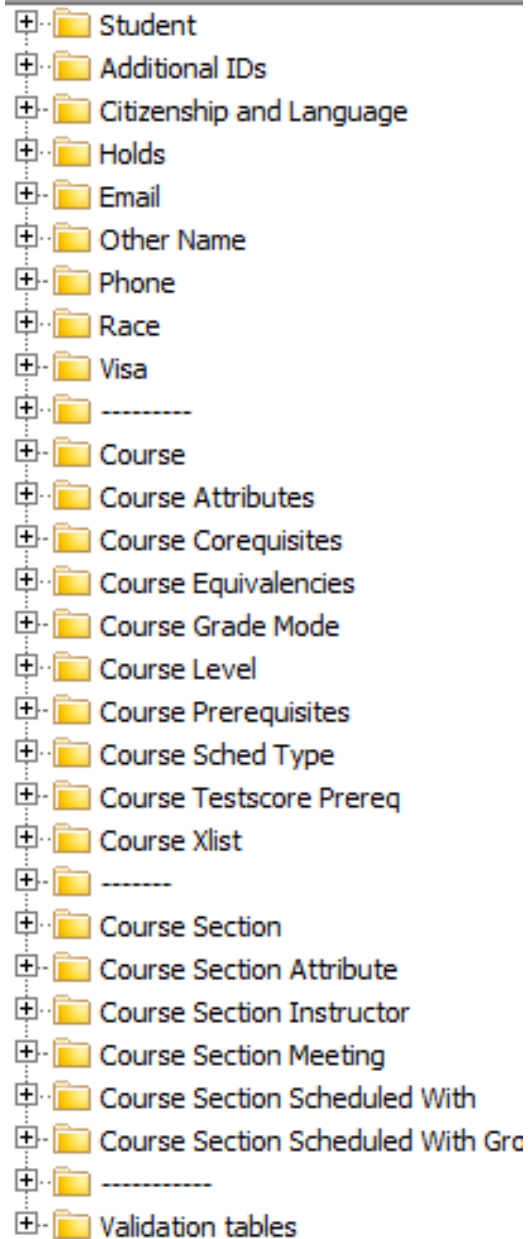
Student
Additional IDs
Citizenship and Language
Holds
Email
Other Name
Phone
Race
Visa
---------
Course
Course Attributes
Course Corequisites
Course Equivalencies
Course Grade Mode
Course Level
Course Prerequisites
Course Sched Type
Course Testscore Prereq
Course Xlist
-------
Course Section
Course Section Attribute
Course Section Instructor
Course Section Meeting
Course Section Scheduled With
Course Section Scheduled With Gro
-----------
Validation tables